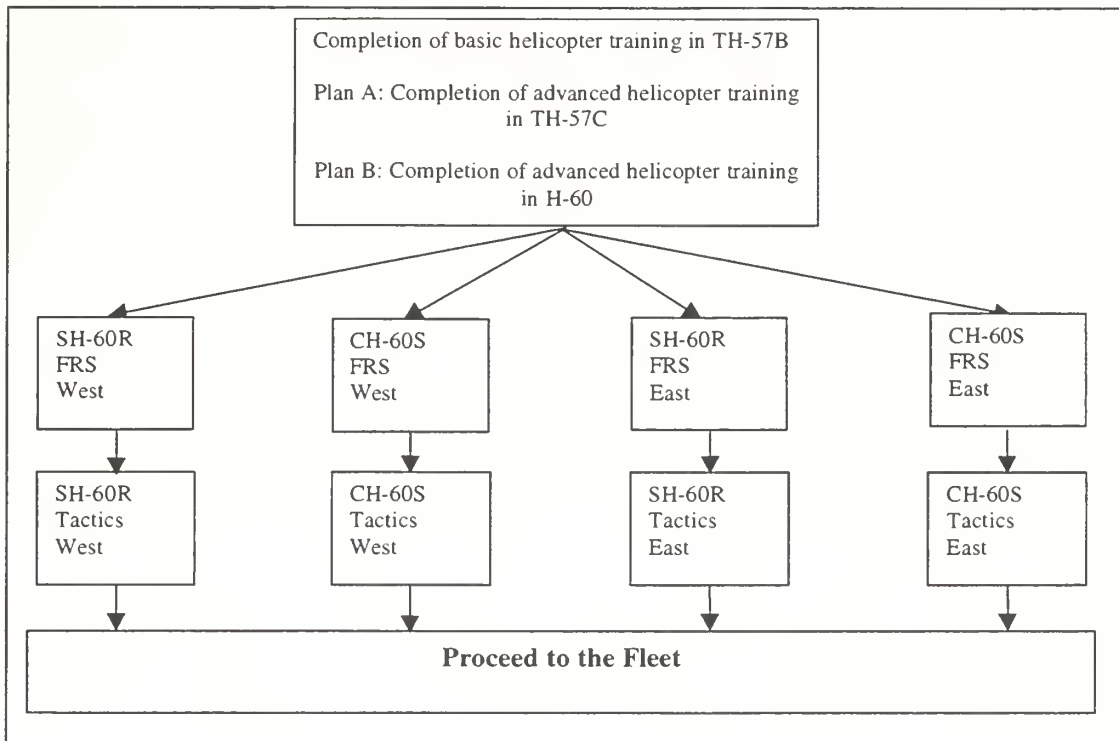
Completion of basic helicopter training in TH-57B

Plan A: Completion of advanced helicopter training in TH-57C

Plan B: Completion of advanced helicopter training in H-60

SH-60R
FRS
West

CH-60S
FRS
West

SH-60R
FRS
East

CH-60S
FRS
East

SH-60R
Tactics
West

CH-60S
Tactics
West

SH-60R
Tactics
East

CH-60S
Tactics
East

**Proceed to the Fleet**